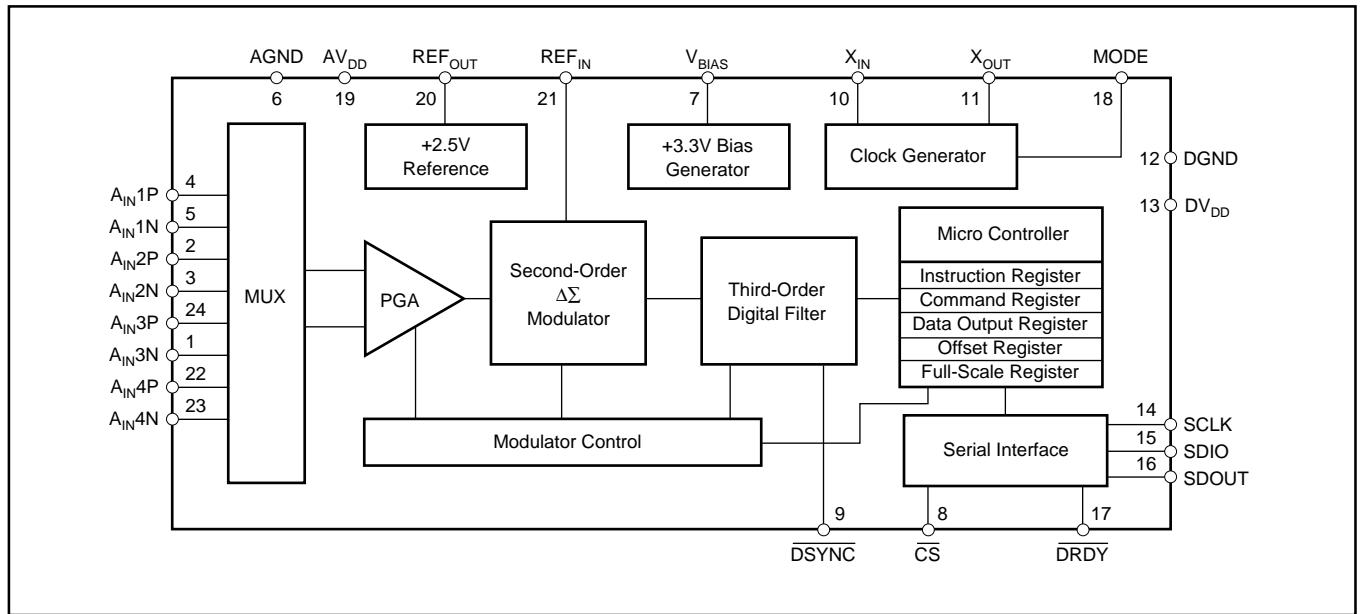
AGND 6
$AV_{DD}$ 19
$REF_{OUT}$ 20
$REF_{IN}$ 21
$V_{BIAS}$ 7
$X_{IN}$ 10
$X_{OUT}$ 11
MODE 18

+2.5V Reference

+3.3V Bias Generator

Clock Generator

12 DGND
13 $DV_{DD}$

$A_{IN}1P$ 4
$A_{IN}1N$ 5
$A_{IN}2P$ 2
$A_{IN}2N$ 3
$A_{IN}3P$ 24
$A_{IN}3N$ 1
$A_{IN}4P$ 22
$A_{IN}4N$ 23

MUX

PGA

Second-Order $\Delta\Sigma$ Modulator

Third-Order Digital Filter

Micro Controller
Instruction Register
Command Register
Data Output Register
Offset Register
Full-Scale Register

Modulator Control

Serial Interface

14 SCLK
15 SDIO
16 SDOUT

9 $\overline{DSYNC}$
8 $\overline{CS}$
17 $\overline{DRDY}$